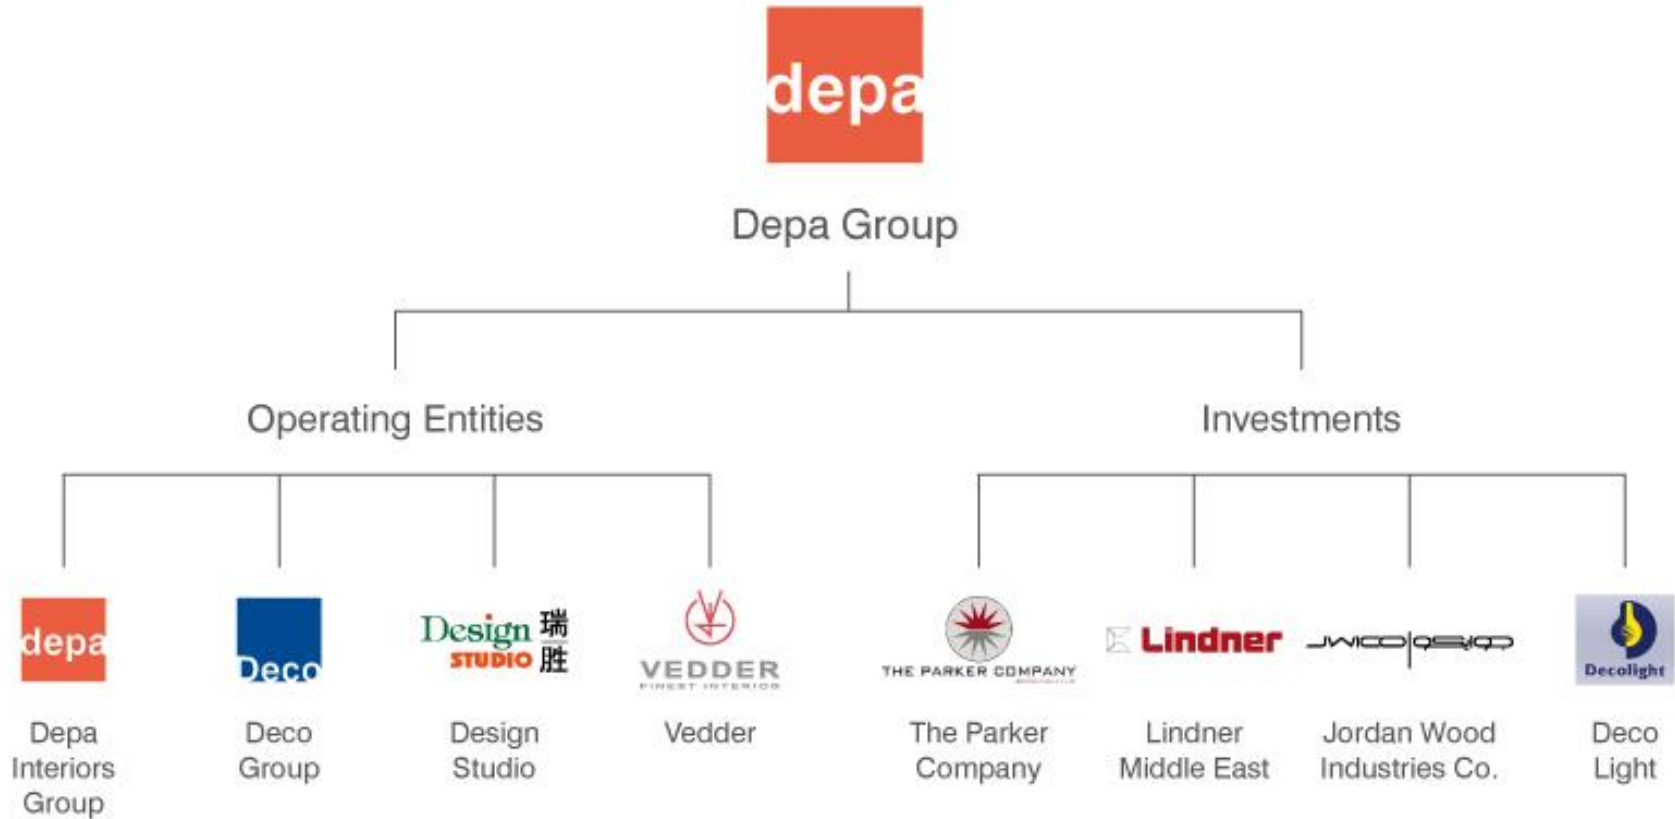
depa

Depa Group

Operating Entities

Investments

depa

Depa Interiors Group

Deco

Deco Group

Design STUDIO 瑞胜

Design Studio

VEDDER FINEST INTERIOR

Vedder

THE PARKER COMPANY

The Parker Company

Lindner

Lindner Middle East

JWICO | QSRIQ

Jordan Wood Industries Co.

Decolight

Deco Light